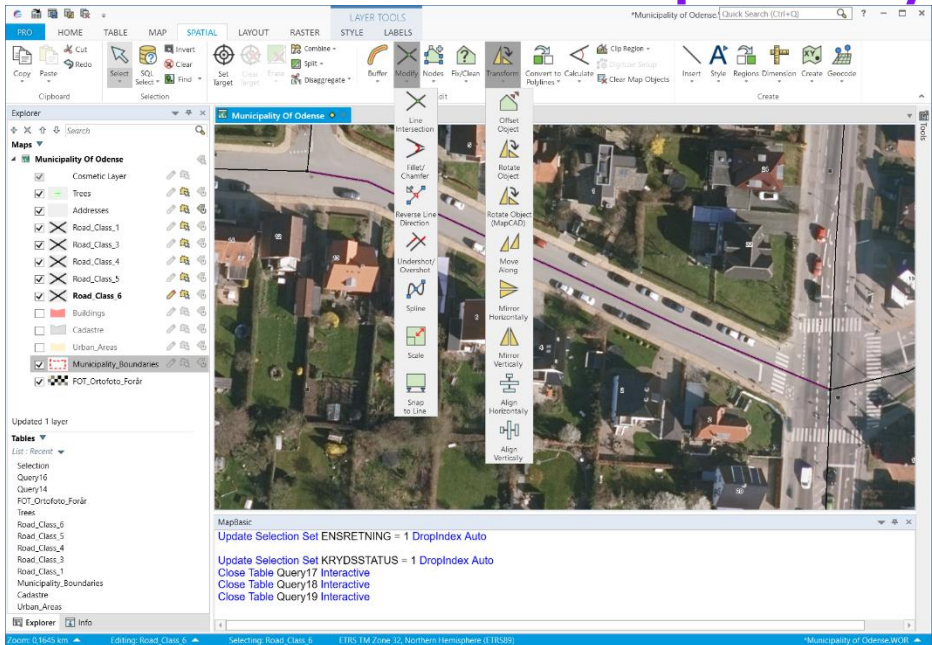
LAYER TOOLS
*Municipality of Odense
Quick Search (Ctrl+Q)
?
PRO HOME TABLE MAP SPATIAL LAYOUT RASTER STYLE LABELS

Copy Paste Cut Redo
Clipboard
Select SQL Select Invert Clear Find
Selection
Set Target Clear Target Erase Combine Split Disaggregate
Buffer Modify Nodes Fix/Clean Transform
Convert to Polylines Calculate Clip Region Digitizer Setup Clear Map Objects
Insert Style Regions Dimension Create Geocode
Create

Explorer
Search
Maps
Municipality Of Odense
Cosmetic Layer
Trees
Addresses
Road_Class_1
Road_Class_3
Road_Class_4
Road_Class_5
Road_Class_6
Buildings
Cadastre
Urban_Areas
Municipality_Boundaries
FOT_Ortofoto_Forår

Updated 1 layer

Tables
List : Recent
Selection
Query16
Query14
FOT_Ortofoto_Forår
Trees
Road_Class_6
Road_Class_5
Road_Class_4
Road_Class_3
Road_Class_1
Municipality_Boundaries
Cadastre
Urban_Areas

Explorer Info

Municipality Of Odense

Line Intersection
Fillet/ Chamfer
Reverse Line Direction
Undershot/ Overshot
Spline
Scale
Snap to Line

Offset Object
Rotate Object
Rotate Object (MapCAD)
Move Along
Mirror Horizontally
Mirror Vertically
Align Horizontally
Align Vertically

Tools

MapBasic
Update Selection Set ENSRETNING = 1 DropIndex Auto

Update Selection Set KRYDSSTATUS = 1 DropIndex Auto
Close Table Query17 Interactive
Close Table Query18 Interactive
Close Table Query19 Interactive

Zoom: 0.1645 km Editing: Road_Class_6 Selecting: Road_Class_6 ETRS TM Zone 32, Northern Hemisphere (ETRS89) *Municipality of Odense.WOR